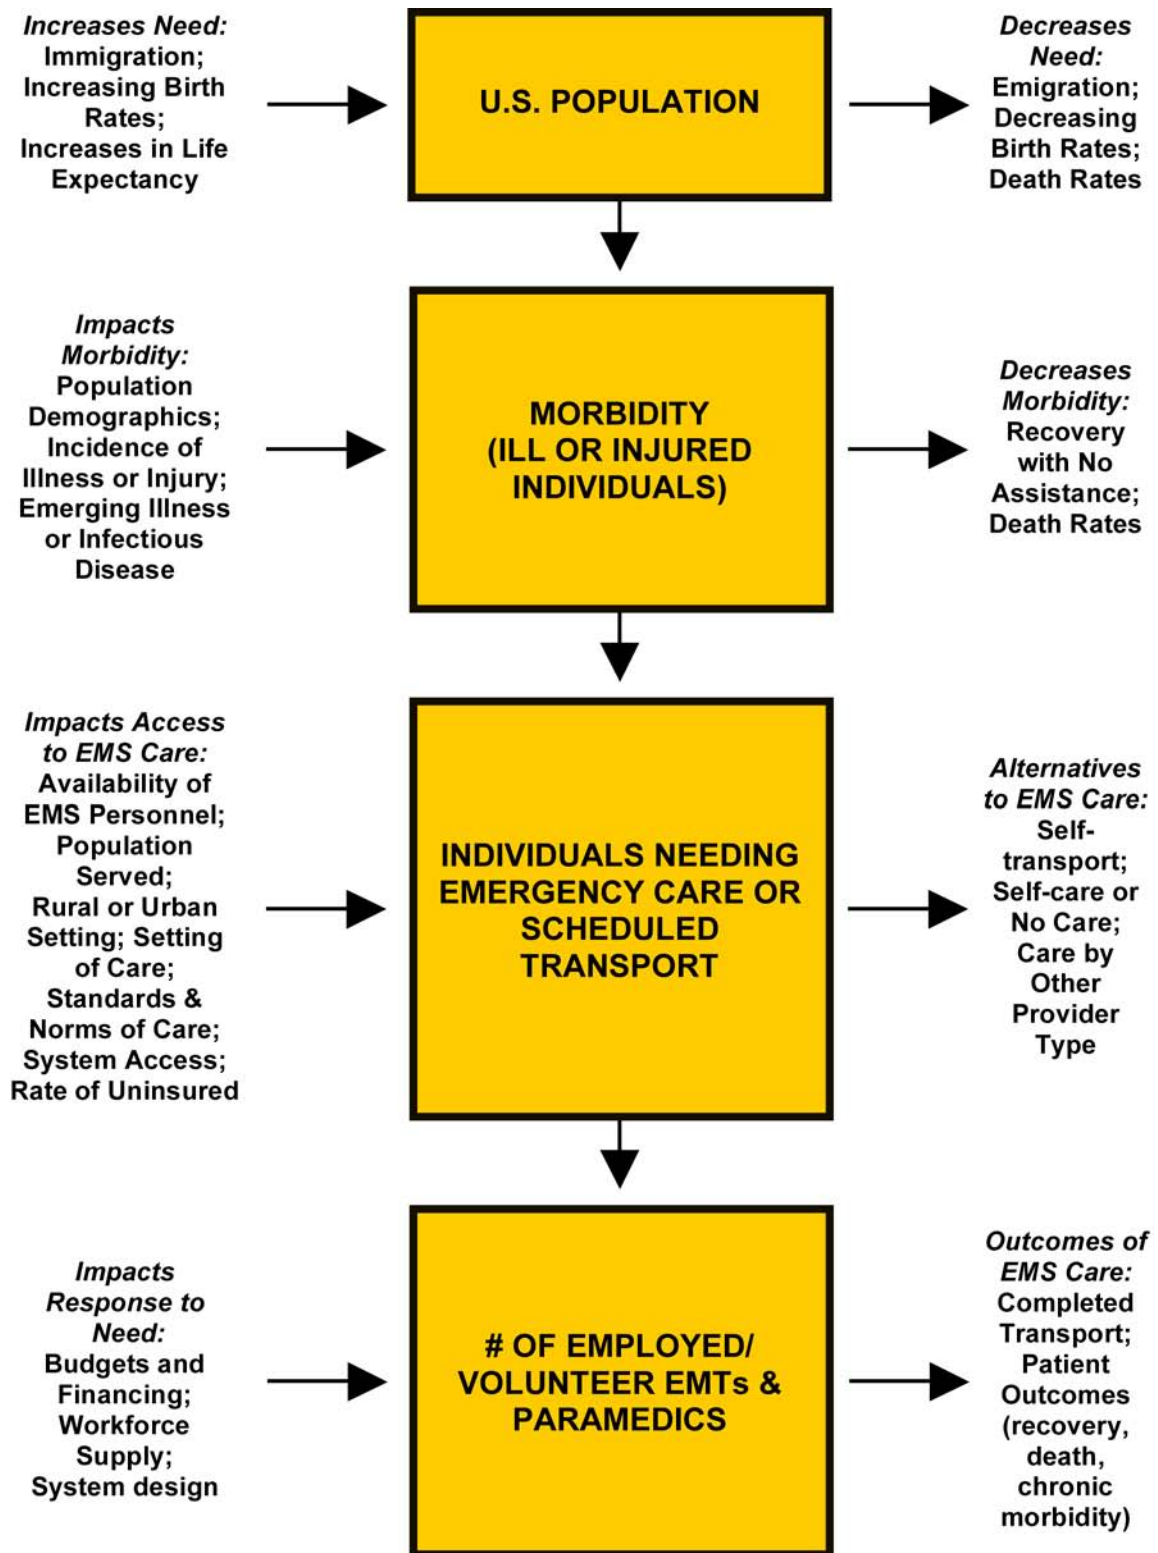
Increases Need: Immigration; Increasing Birth Rates; Increases in Life Expectancy

U.S. POPULATION

Decreases Need: Emigration; Decreasing Birth Rates; Death Rates

Impacts Morbidity: Population Demographics; Incidence of Illness or Injury; Emerging Illness or Infectious Disease

MORBIDITY (ILL OR INJURED INDIVIDUALS)

Decreases Morbidity: Recovery with No Assistance; Death Rates

Impacts Access to EMS Care: Availability of EMS Personnel; Population Served; Rural or Urban Setting; Setting of Care; Standards & Norms of Care; System Access; Rate of Uninsured

INDIVIDUALS NEEDING EMERGENCY CARE OR SCHEDULED TRANSPORT

Alternatives to EMS Care: Self-transport; Self-care or No Care; Care by Other Provider Type

Impacts Response to Need: Budgets and Financing; Workforce Supply; System design

# OF EMPLOYED/ VOLUNTEER EMTs & PARAMEDICS

Outcomes of EMS Care: Completed Transport; Patient Outcomes (recovery, death, chronic morbidity)